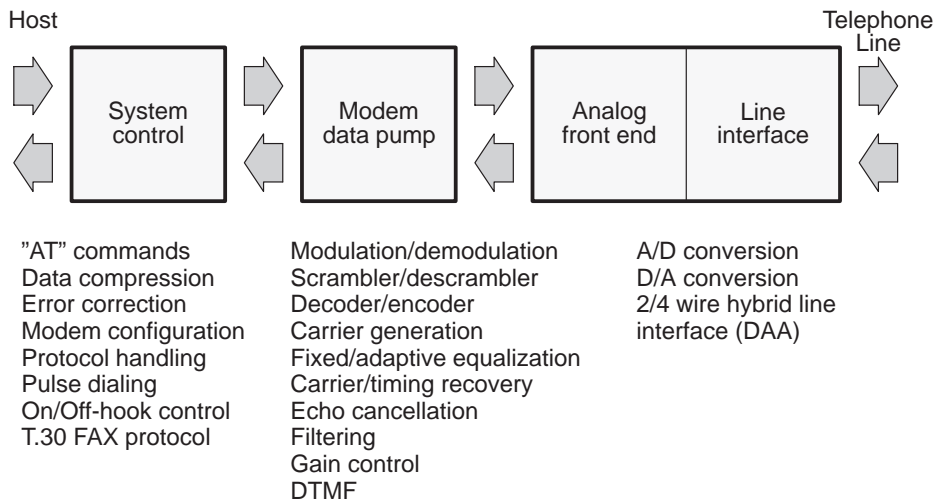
Host

Telephone Line

System control

Modem data pump

Analog front end

Line interface

”AT” commands
Data compression
Error correction
Modem configuration
Protocol handling
Pulse dialing
On/Off-hook control
T.30 FAX protocol

Modulation/demodulation
Scrambler/descrambler
Decoder/encoder
Carrier generation
Fixed/adaptive equalization
Carrier/timing recovery
Echo cancellation
Filtering
Gain control
DTMF

A/D conversion
D/A conversion
2/4 wire hybrid line interface (DAA)